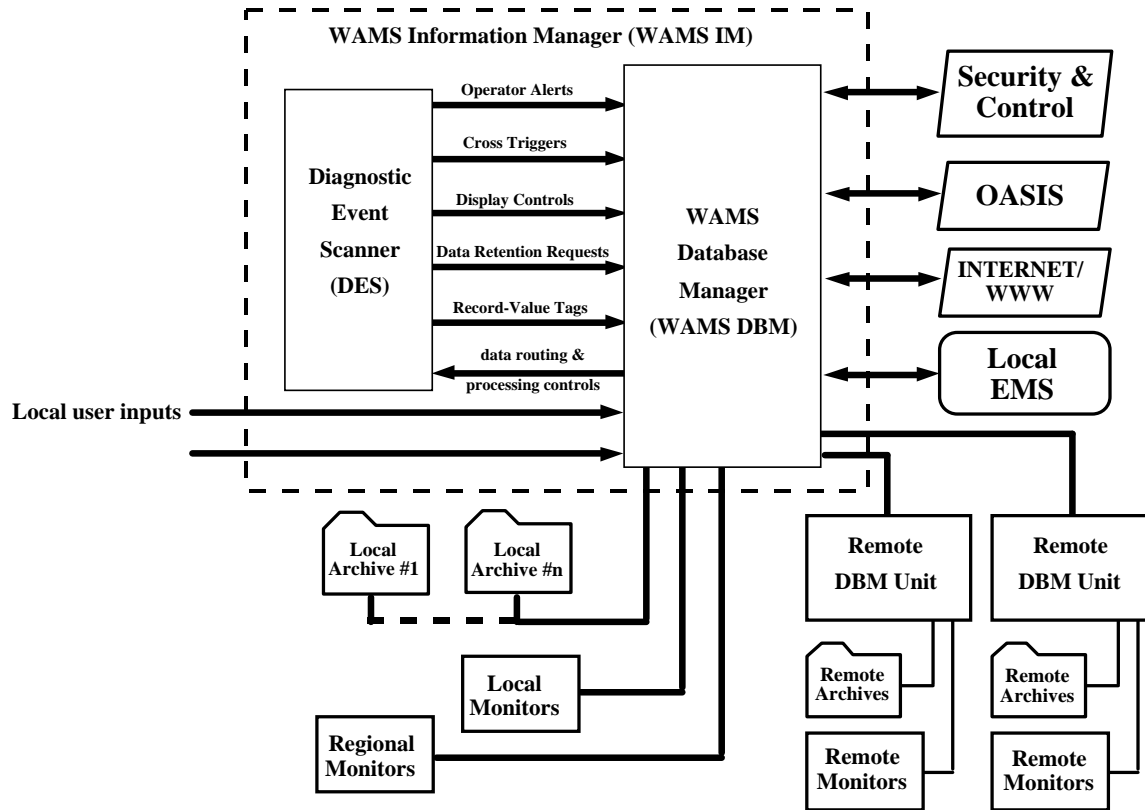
WAMS Information Manager (WAMS IM)

Diagnostic Event Scanner (DES)

Operator Alerts
Cross Triggers
Display Controls
Data Retention Requests
Record-Value Tags
data routing & processing controls

WAMS Database Manager (WAMS DBM)

Security & Control
OASIS
INTERNET/ WWW
Local EMS

Local user inputs

Local Archive #1
Local Archive #n

Local Monitors
Regional Monitors

Remote DBM Unit
Remote DBM Unit
Remote Archives
Remote Archives
Remote Monitors
Remote Monitors